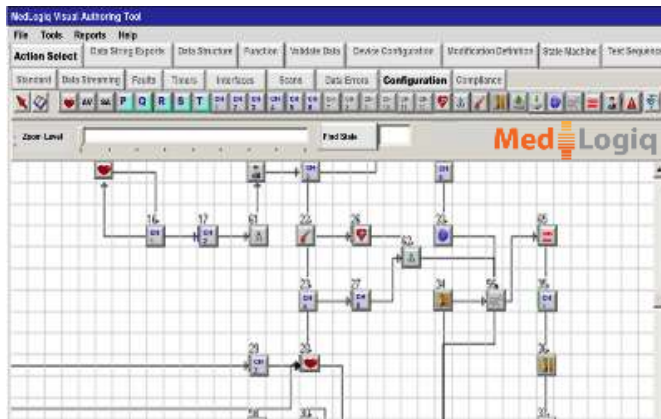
MedLogiq Visual Authoring Tool

File Tools Reports Help

Action Select | Data String Exports | Data Structure | Function | Validate Data | Device Configuration | Modification Definition | State Machine | Test Sequence

Standard | Data Streaming | Faults | Timers | Interfaces | Score | Data Errors | Configuration | Compliance

AV SA P Q R S T

Zoom Level

Find State

MedLogiq

16 17 61 22 26 32 62 23 27 34 58 35 65 29 33 36